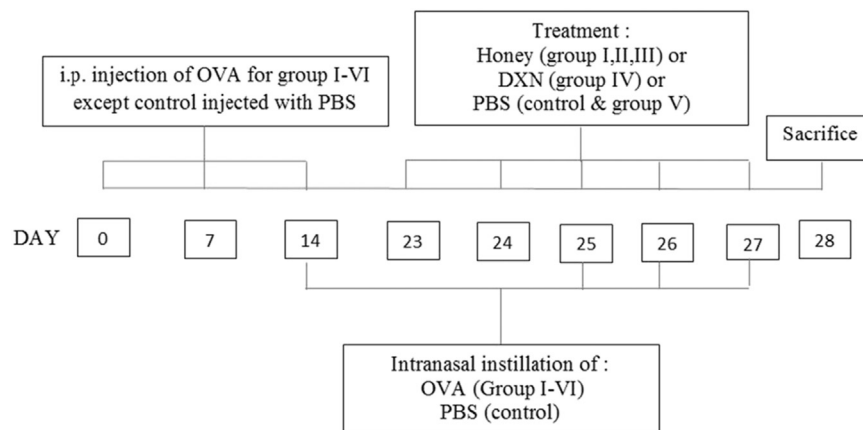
i.p. injection of OVA for group I-VI except control injected with PBS

Treatment :
Honey (group I,II,III) or
DXN (group IV) or
PBS (control & group V)

Sacrifice

DAY

0

7

14

23

24

25

26

27

28

Intranasal instillation of :
OVA (Group I-VI)
PBS (control)